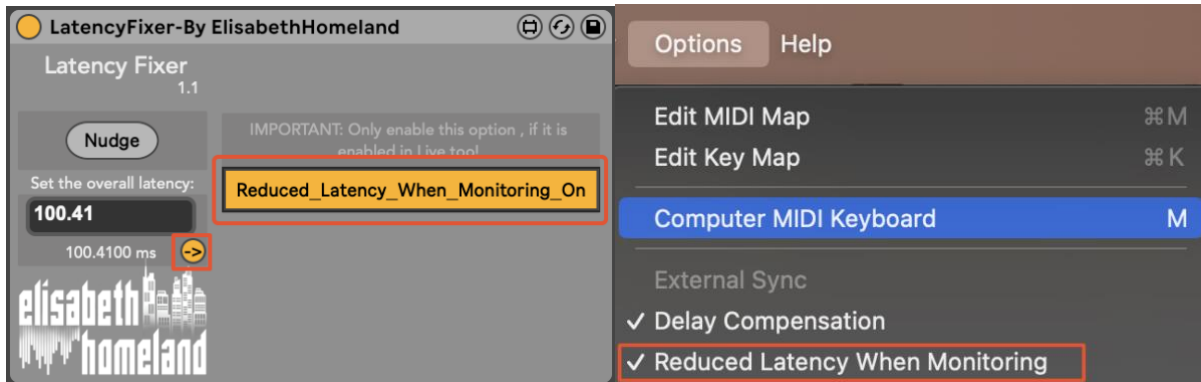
LatencyFixer-By ElisabethHomeland

Latency Fixer
1.1

Nudge

Set the overall latency:

100.41

100.4100 ms

->

IMPORTANT: Only enable this option , if it is enabled in Live too!

Reduced_Latency_When_Monitoring_On

elisabeth homeland

Options Help

Edit MIDI Map ⌘M
Edit Key Map ⌘K
Computer MIDI Keyboard M
External Sync
✓ Delay Compensation
✓ Reduced Latency When Monitoring